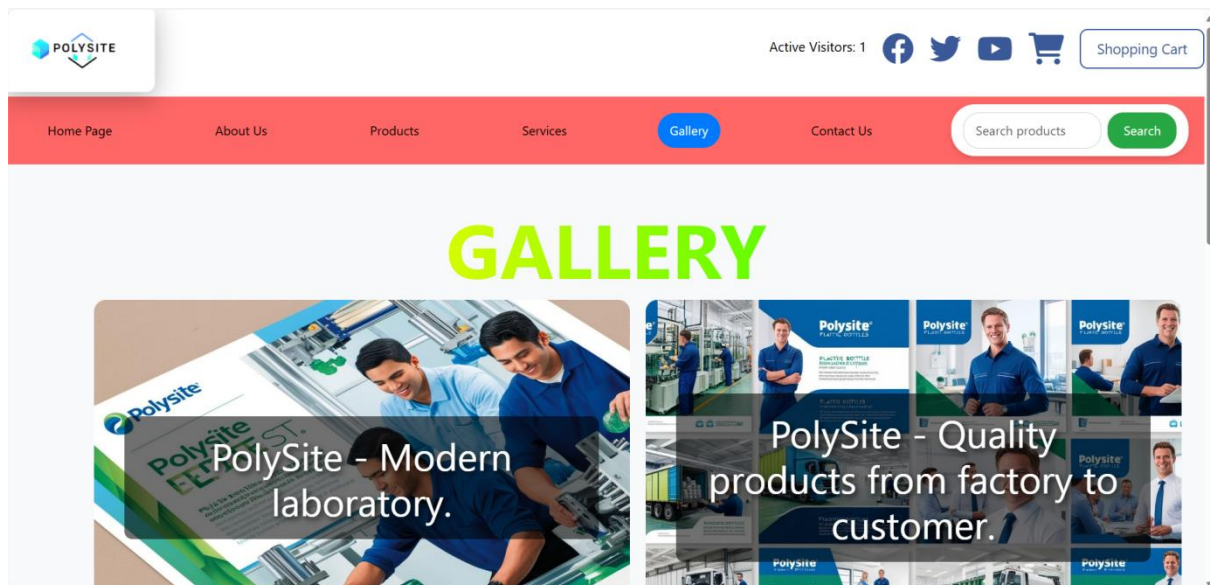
POLYSITE

Active Visitors: 1

Shopping Cart

Home Page About Us Products Services Gallery Contact Us

Search products Search

GALLERY

Polysite

PolySite - Modern laboratory.

Polysite Polysite Polysite

PolySite - Quality products from factory to customer.

Polysite Polysite Polysite